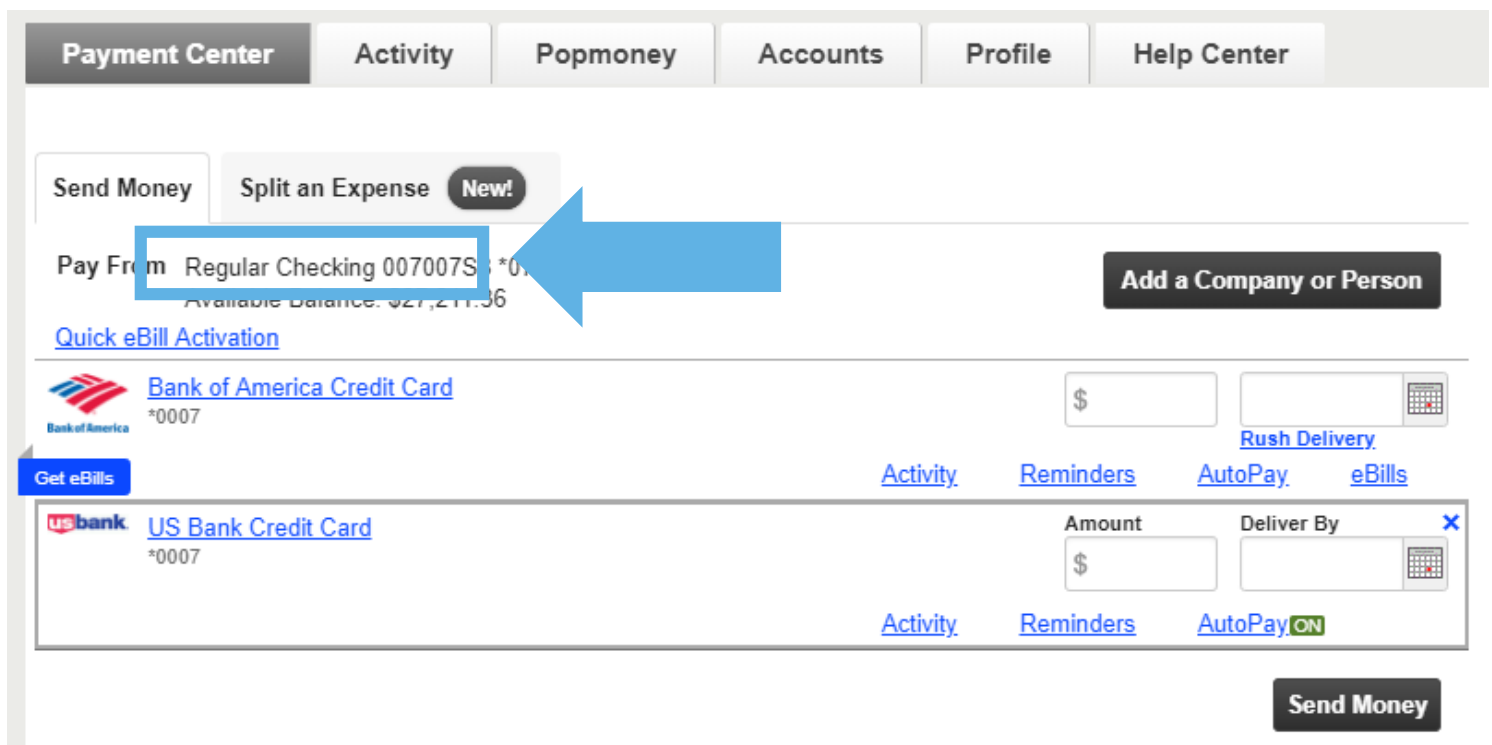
Payment Center | Activity | Popmoney | Accounts | Profile | Help Center

Send Money | Split an Expense New!

Pay From Regular Checking 007007S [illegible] *0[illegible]
Available Balance: $27,211.36

Add a Company or Person

Quick eBill Activation

Bank of America
Bank of America Credit Card
*0007
$
Rush Delivery
Get eBills
Activity Reminders AutoPay eBills

usbank.
US Bank Credit Card
*0007
Amount
$
Deliver By
×
Activity Reminders AutoPay ON

Send Money